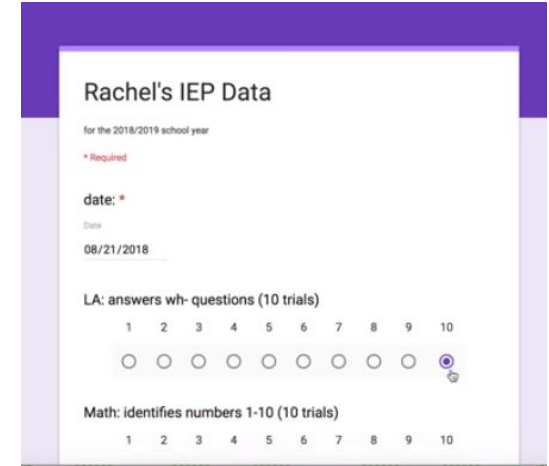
Rachel's IEP Data

for the 2018/2019 school year

* Required

date: *

Date

08/21/2018

LA: answers wh- questions (10 trials)

1 2 3 4 5 6 7 8 9 10

Math: identifies numbers 1-10 (10 trials)

1 2 3 4 5 6 7 8 9 10